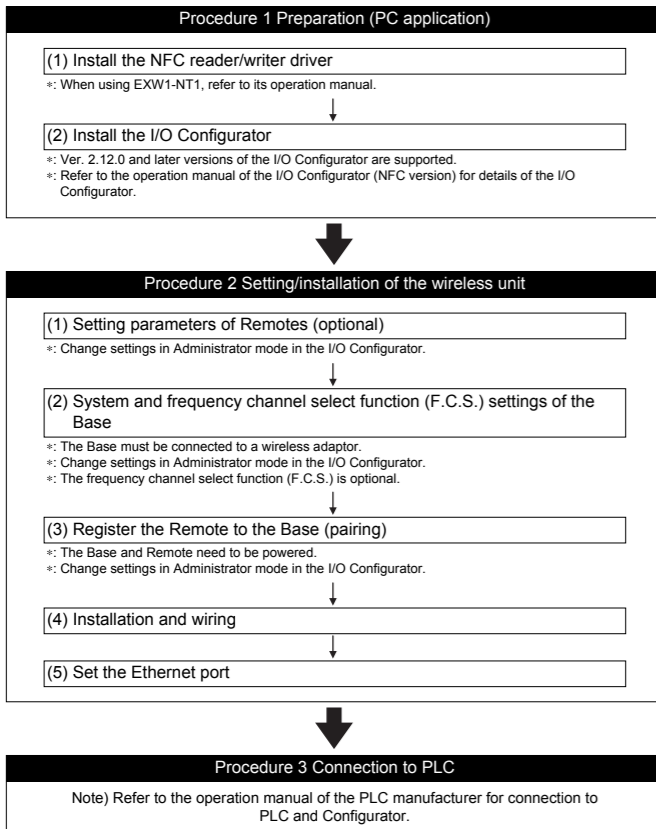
Procedure 1 Preparation (PC application)

(1) Install the NFC reader/writer driver

*: When using EXW1-NT1, refer to its operation manual.

(2) Install the I/O Configurator

*: Ver. 2.12.0 and later versions of the I/O Configurator are supported.
*: Refer to the operation manual of the I/O Configurator (NFC version) for details of the I/O Configurator.

Procedure 2 Setting/installation of the wireless unit

(1) Setting parameters of Remotes (optional)

*: Change settings in Administrator mode in the I/O Configurator.

(2) System and frequency channel select function (F.C.S.) settings of the Base

*: The Base must be connected to a wireless adaptor.
*: Change settings in Administrator mode in the I/O Configurator.
*: The frequency channel select function (F.C.S.) is optional.

(3) Register the Remote to the Base (pairing)

*: The Base and Remote need to be powered.
*: Change settings in Administrator mode in the I/O Configurator.

(4) Installation and wiring

(5) Set the Ethernet port

Procedure 3 Connection to PLC

Note) Refer to the operation manual of the PLC manufacturer for connection to PLC and Configurator.